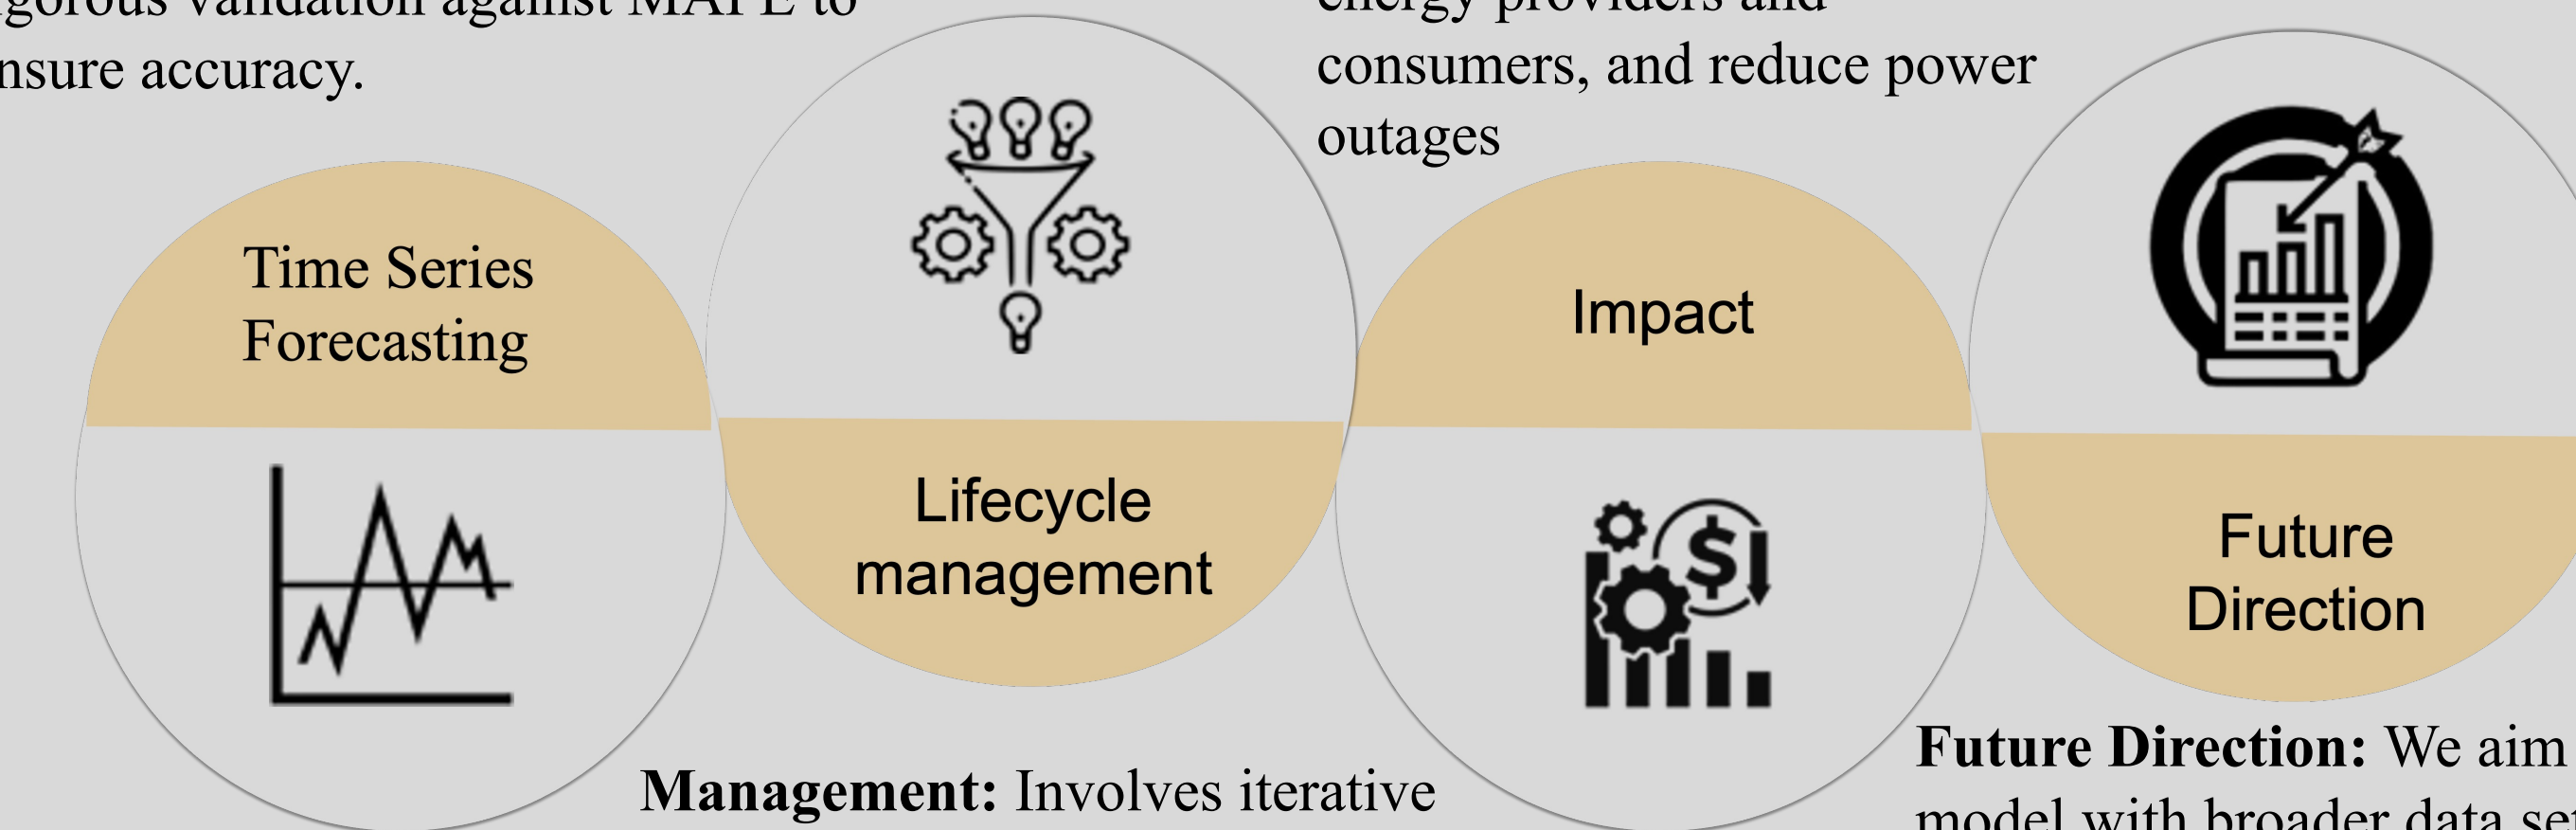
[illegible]gorous validation against MAPE to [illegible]nsure accuracy.

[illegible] consumers, and reduce power outages

Time Series Forecasting

Lifecycle management

Impact

Future Direction

Management: Involves iterative

Future Direction: We aim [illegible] model with broader data se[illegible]